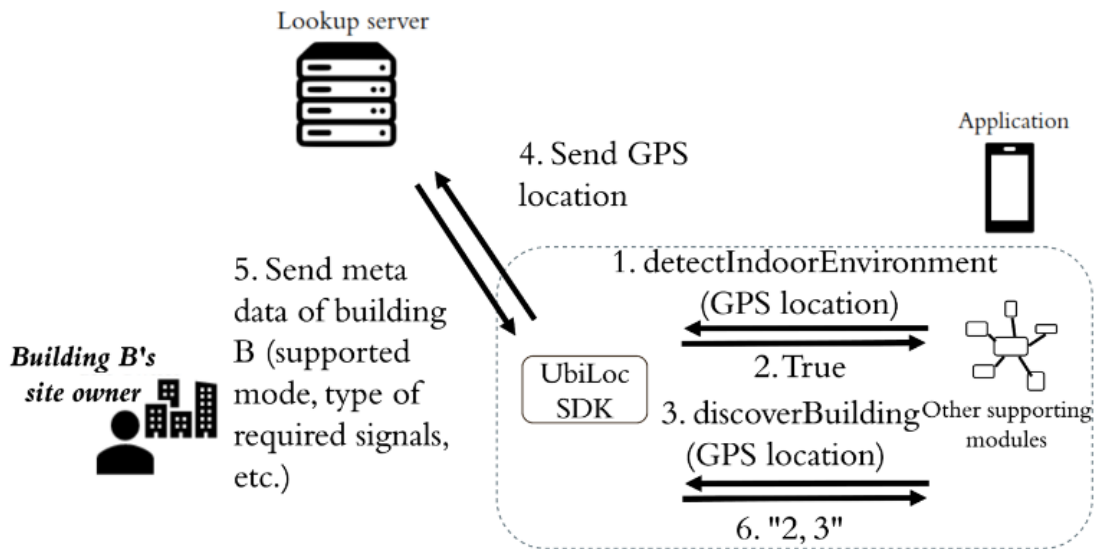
Lookup server

Application

4. Send GPS location

5. Send meta data of building B (supported mode, type of required signals, etc.)

Building B's site owner

1. detectIndoorEnvironment (GPS location)

2. True

UbiLoc SDK

3. discoverBuilding (GPS location)

Other supporting modules

6. "2, 3"